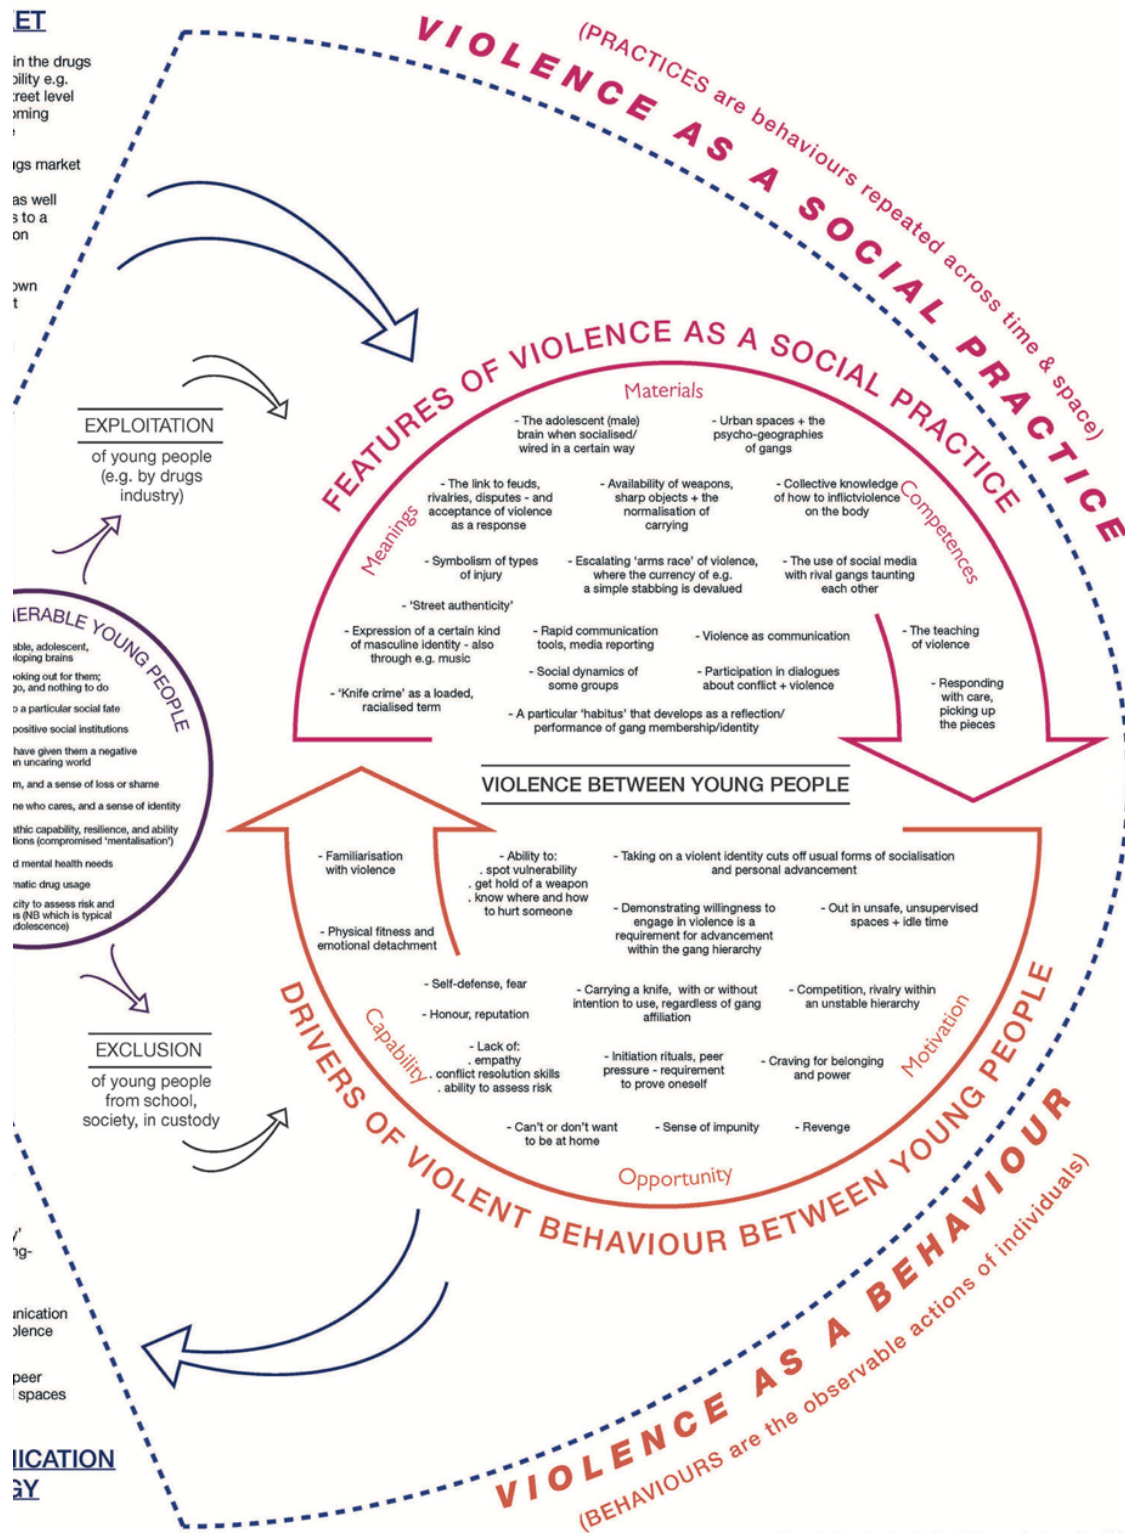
ET

in the drugs
bility e.g.
treet level
oming

igs market

as well
s to a
on

own
t

VIOLENCE AS A SOCIAL PRACTICE
(PRACTICES are behaviours repeated across time & space)

FEATURES OF VIOLENCE AS A SOCIAL PRACTICE

Materials

- The adolescent (male) brain when socialised/ wired in a certain way

- Urban spaces + the psycho-geographies of gangs

Meanings

Competences

- The link to feuds, rivalries, disputes - and acceptance of violence as a response

- Availability of weapons, sharp objects + the normalisation of carrying

- Collective knowledge of how to inflictviolence on the body

- Symbolism of types of injury

- Escalating 'arms race' of violence, where the currency of e.g. a simple stabbing is devalued

- The use of social media with rival gangs taunting each other

- 'Street authenticity'

- Expression of a certain kind of masculine identity - also through e.g. music

- Rapid communication tools, media reporting

- Violence as communication

- The teaching of violence

- Social dynamics of some groups

- Participation in dialogues about conflict + violence

- 'Knife crime' as a loaded, racialised term

- Responding with care, picking up the pieces

- A particular 'habitus' that develops as a reflection/ performance of gang membership/identity

EXPLOITATION
of young people (e.g. by drugs industry)

IERABLE YOUNG PEOPLE
able, adolescent, loping brains
oking out for them; go, and nothing to do
o a particular social fate
positive social institutions
have given them a negative in uncaring world
m, and a sense of loss or shame
ne who cares, and a sense of identity
athic capability, resilience, and ability tions (compromised 'mentalisation')
d mental health needs
natic drug usage
city to assess risk and s (NB which is typical dolescence)

VIOLENCE BETWEEN YOUNG PEOPLE

- Familiarisation with violence

- Ability to:
. spot vulnerability
. get hold of a weapon
. know where and how to hurt someone

- Taking on a violent identity cuts off usual forms of socialisation and personal advancement

- Physical fitness and emotional detachment

- Demonstrating willingness to engage in violence is a requirement for advancement within the gang hierarchy

- Out in unsafe, unsupervised spaces + idle time

- Self-defense, fear

- Carrying a knife, with or without intention to use, regardless of gang affiliation

- Competition, rivalry within an unstable hierarchy

- Honour, reputation

Capability

Motivation

- Lack of:
. empathy
. conflict resolution skills
. ability to assess risk

- Initiation rituals, peer pressure - requirement to prove oneself

- Craving for belonging and power

- Can't or don't want to be at home

- Sense of impunity

- Revenge

Opportunity

EXCLUSION
of young people from school, society, in custody

DRIVERS OF VIOLENT BEHAVIOUR BETWEEN YOUNG PEOPLE

VIOLENCE AS A BEHAVIOUR
(BEHAVIOURS are the observable actions of individuals)

y'
ng-

unication
olence

peer
spaces

IICATION
GY